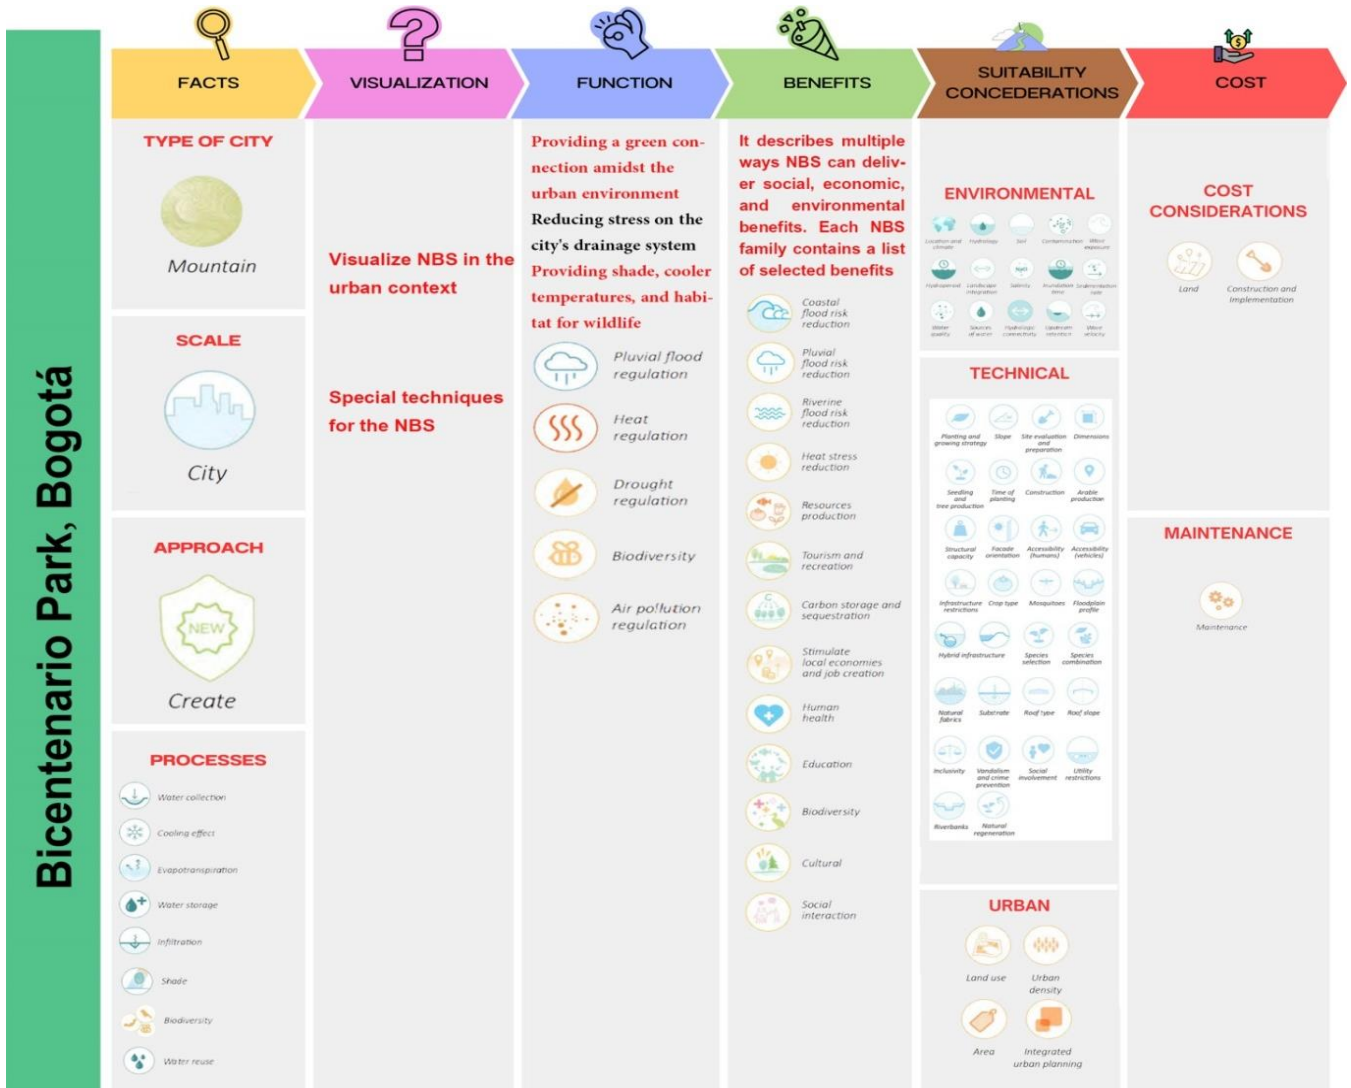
Bicentenario Park, Bogotá

FACTS

VISUALIZATION

FUNCTION

BENEFITS

SUITABILITY CONCEDERATIONS

COST

TYPE OF CITY

Mountain

SCALE

City

APPROACH

NEW

Create

PROCESSES

Water collection

Cooling effect

Evapotranspiration

Water storage

Infiltration

Shade

Biodiversity

Water reuse

Visualize NBS in the urban context

Special techniques for the NBS

Providing a green connection amidst the urban environment

Reducing stress on the city's drainage system

Providing shade, cooler temperatures, and habitat for wildlife

Pluvial flood regulation

Heat regulation

Drought regulation

Biodiversity

Air pollution regulation

It describes multiple ways NBS can deliver social, economic, and environmental benefits. Each NBS family contains a list of selected benefits

Coastal flood risk reduction

Pluvial flood risk reduction

Riverine flood risk reduction

Heat stress reduction

Resources production

Tourism and recreation

Carbon storage and sequestration

Stimulate local economies and job creation

Human health

Education

Biodiversity

Cultural

Social interaction

ENVIRONMENTAL

Location and climate, Hydrology, Soil, Contamination, Wind exposure, Hydroperiod, Landscape integration, Salinity, Inundation time, Sedimentation rate, Water quality, Sources of water, Hydrologic connectivity, Upstream retention, Wave velocity

TECHNICAL

Planting and growing strategy, Slope, Site evaluation and preparation, Dimensions, Seedling and tree production, Time of planting, Construction, Arable production, Structural capacity, Facade orientation, Accessibility (humans), Accessibility (vehicles), Infrastructure restrictions, Crop type, Mosquitoes, Floodplain profile, Hybrid infrastructure, Species selection, Species combination, Natural fabrics, Substrate, Roof type, Roof slope, Inclusivity, Vandalism and crime prevention, Social involvement, Utility restrictions, Riverbanks, Natural regeneration

URBAN

Land use, Urban density, Area, Integrated urban planning

COST CONSIDERATIONS

Land, Construction and implementation

MAINTENANCE

Maintenance